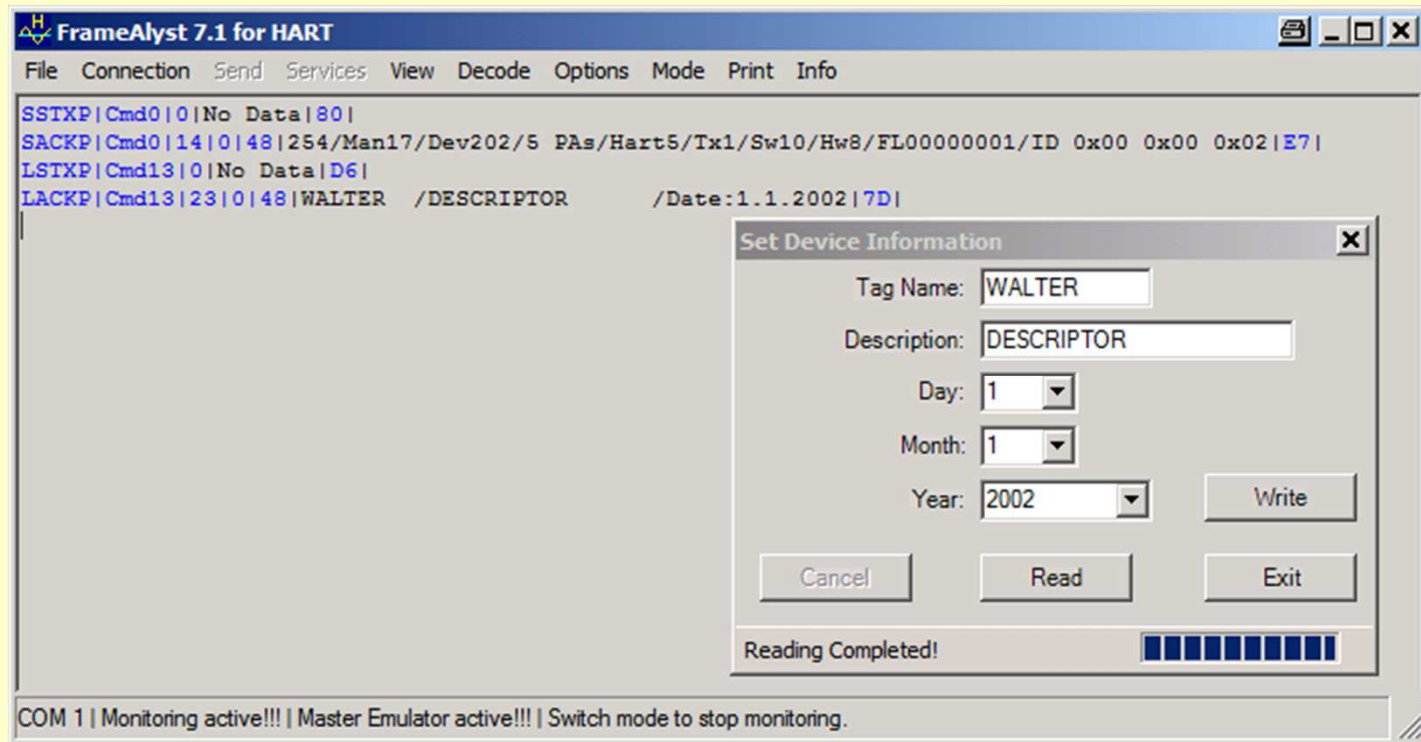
FrameAlyst 7.1 for HART

File Connection Send Services View Decode Options Mode Print Info

SSTXP|Cmd0|0|No Data|80|
SACKP|Cmd0|14|0|48|254/Man17/Dev202/5 PAs/Hart5/Tx1/Sw10/Hw8/FL00000001/ID 0x00 0x00 0x02|E7|
LSTXP|Cmd13|0|No Data|D6|
LACKP|Cmd13|23|0|48|WALTER /DESCRIPTOR /Date:1.1.2002|7D|

Set Device Information

Tag Name: WALTER

Description: DESCRIPTOR

Day: 1

Month: 1

Year: 2002

Write

Cancel Read Exit

Reading Completed!

COM 1 | Monitoring active!!! | Master Emulator active!!! | Switch mode to stop monitoring.